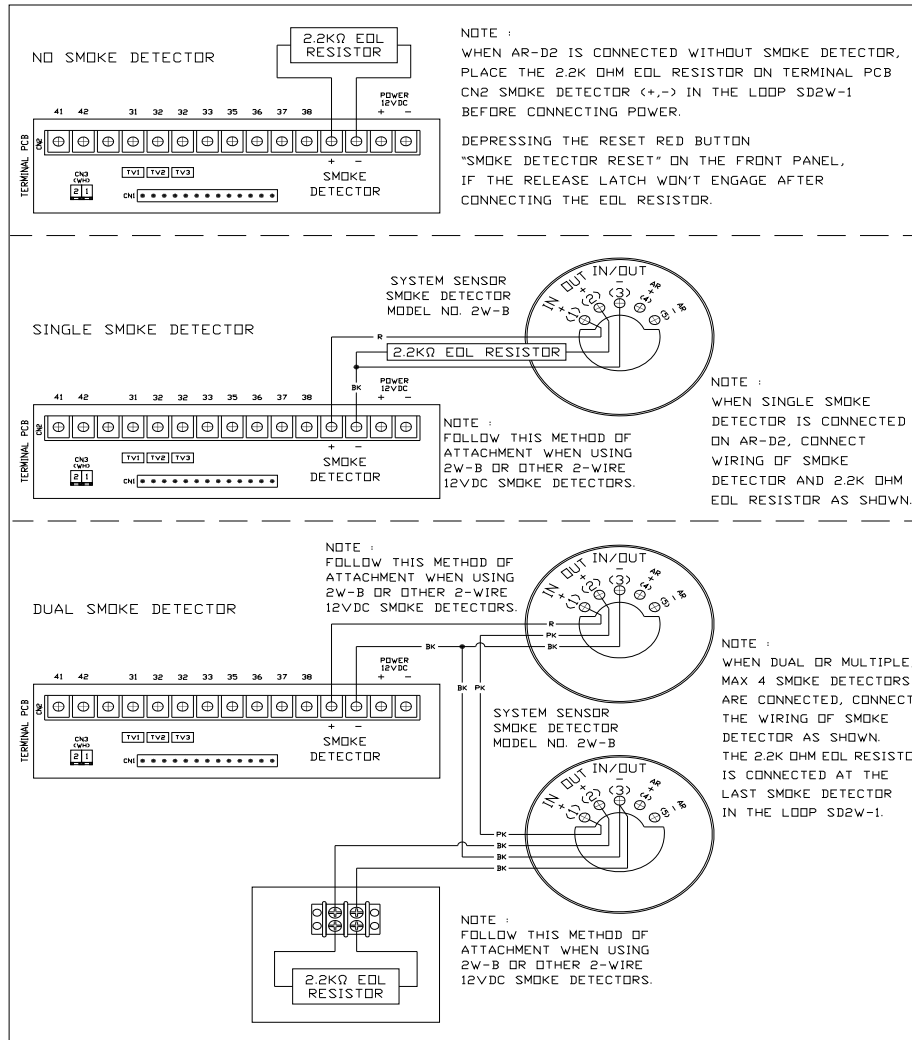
NO SMOKE DETECTOR

2.2KΩ EOL RESISTOR

NOTE :
WHEN AR-D2 IS CONNECTED WITHOUT SMOKE DETECTOR, PLACE THE 2.2K OHM EOL RESISTOR ON TERMINAL PCB CN2 SMOKE DETECTOR (+,-) IN THE LOOP SD2W-1 BEFORE CONNECTING POWER.

DEPRESSING THE RESET RED BUTTON "SMOKE DETECTOR RESET" ON THE FRONT PANEL, IF THE RELEASE LATCH WON'T ENGAGE AFTER CONNECTING THE EOL RESISTOR.

TERMINAL PCB CN2
41 42 31 32 32 33 35 36 37 38 POWER 12VDC + -
+ -
SMOKE DETECTOR
CN3 CWHO 2 1
TV1 TV2 TV3
CN1

SYSTEM SENSOR SMOKE DETECTOR MODEL NO. 2W-B

IN/OUT IN OUT + (1) + (2) (3) - AR

SINGLE SMOKE DETECTOR

R
2.2KΩ EOL RESISTOR
BK

TERMINAL PCB CN2
41 42 31 32 32 33 35 36 37 38 POWER 12VDC + -
+ -
SMOKE DETECTOR
CN3 CWHO 2 1
TV1 TV2 TV3
CN1

NOTE :
FOLLOW THIS METHOD OF ATTACHMENT WHEN USING 2W-B OR OTHER 2-WIRE 12VDC SMOKE DETECTORS.

NOTE :
WHEN SINGLE SMOKE DETECTOR IS CONNECTED ON AR-D2, CONNECT WIRING OF SMOKE DETECTOR AND 2.2K OHM EOL RESISTOR AS SHOWN.

NOTE :
FOLLOW THIS METHOD OF ATTACHMENT WHEN USING 2W-B OR OTHER 2-WIRE 12VDC SMOKE DETECTORS.

IN/OUT IN OUT + (1) + (2) (3) - AR

DUAL SMOKE DETECTOR

BK R PK BK
BK PK

TERMINAL PCB CN2
41 42 31 32 32 33 35 36 37 38 POWER 12VDC + -
+ -
SMOKE DETECTOR
CN3 CWHO 2 1
TV1 TV2 TV3
CN1

SYSTEM SENSOR SMOKE DETECTOR MODEL NO. 2W-B

NOTE :
WHEN DUAL OR MULTIPLE, MAX 4 SMOKE DETECTORS ARE CONNECTED, CONNECT THE WIRING OF SMOKE DETECTOR AS SHOWN. THE 2.2K OHM EOL RESISTO IS CONNECTED AT THE LAST SMOKE DETECTOR IN THE LOOP SD2W-1.

IN/OUT IN OUT + (1) + (2) (3) - AR

PK BK BK BK

2.2KΩ EOL RESISTOR

NOTE :
FOLLOW THIS METHOD OF ATTACHMENT WHEN USING 2W-B OR OTHER 2-WIRE 12VDC SMOKE DETECTORS.